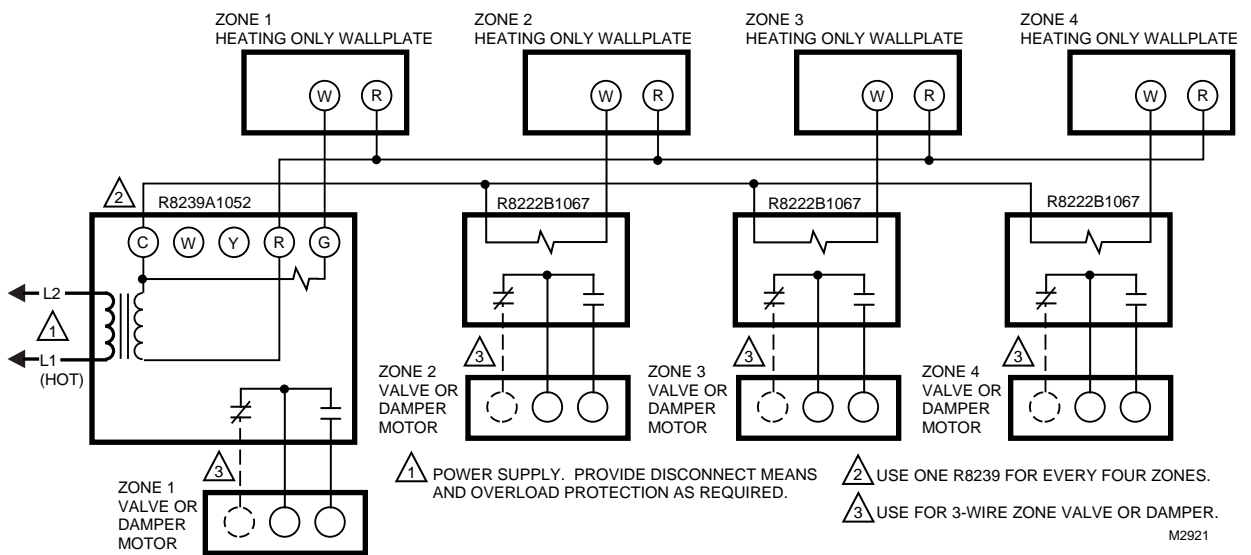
ZONE 1
HEATING ONLY WALLPLATE

ZONE 2
HEATING ONLY WALLPLATE

ZONE 3
HEATING ONLY WALLPLATE

ZONE 4
HEATING ONLY WALLPLATE

W R

W R

W R

W R

2

R8239A1052

C W Y R G

R8222B1067

R8222B1067

R8222B1067

L2

1

L1
(HOT)

3

3

3

ZONE 2
VALVE OR
DAMPER
MOTOR

ZONE 3
VALVE OR
DAMPER
MOTOR

ZONE 4
VALVE OR
DAMPER
MOTOR

3

ZONE 1
VALVE OR
DAMPER
MOTOR

1 POWER SUPPLY. PROVIDE DISCONNECT MEANS AND OVERLOAD PROTECTION AS REQUIRED.

2 USE ONE R8239 FOR EVERY FOUR ZONES.

3 USE FOR 3-WIRE ZONE VALVE OR DAMPER.

M2921